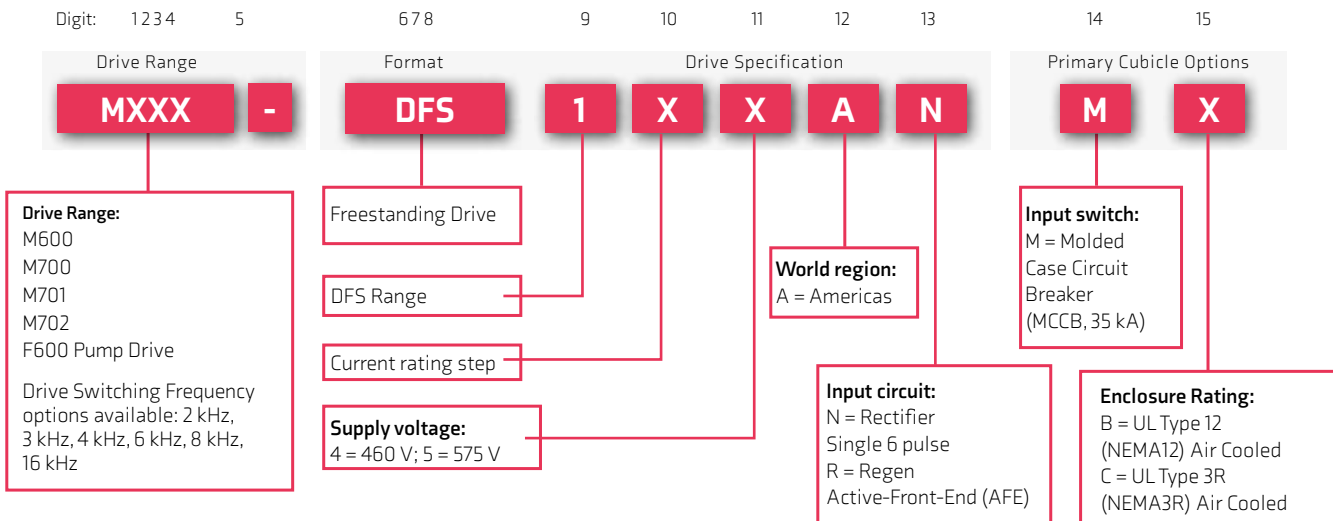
Digit: 1 2 3 4 5 6 7 8 9 10 11 12 13 14 15

Drive Range

MXXX -

Format

DFS

Drive Specification

1 X X A N

Primary Cubicle Options

M X

Drive Range:
M600
M700
M701
M702
F600 Pump Drive

Drive Switching Frequency options available: 2 kHz, 3 kHz, 4 kHz, 6 kHz, 8 kHz, 16 kHz

Freestanding Drive

DFS Range

Current rating step

Supply voltage:
4 = 460 V; 5 = 575 V

World region:
A = Americas

Input circuit:
N = Rectifier Single 6 pulse
R = Regen Active-Front-End (AFE)

Input switch:
M = Molded Case Circuit Breaker (MCCB, 35 kA)

Enclosure Rating:
B = UL Type 12 (NEMA12) Air Cooled
C = UL Type 3R (NEMA3R) Air Cooled